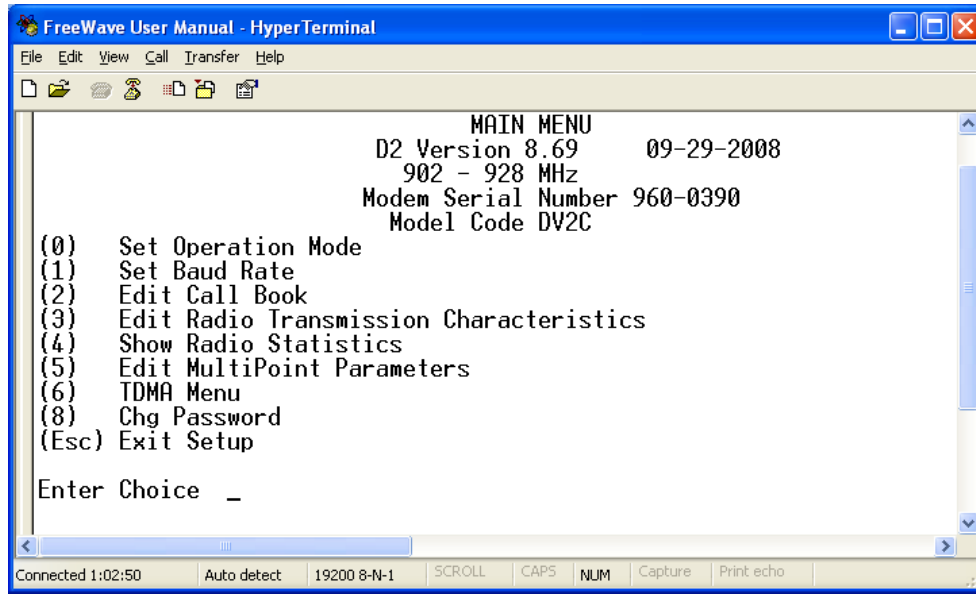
FreeWave User Manual - HyperTerminal

File Edit View Call Transfer Help

MAIN MENU
D2 Version 8.69 09-29-2008
902 - 928 MHz
Modem Serial Number 960-0390
Model Code DV2C

(0) Set Operation Mode
(1) Set Baud Rate
(2) Edit Call Book
(3) Edit Radio Transmission Characteristics
(4) Show Radio Statistics
(5) Edit MultiPoint Parameters
(6) TDMA Menu
(8) Chg Password
(Esc) Exit Setup

Enter Choice _

Connected 1:02:50 | Auto detect | 19200 8-N-1 | SCROLL | CAPS | NUM | Capture | Print echo